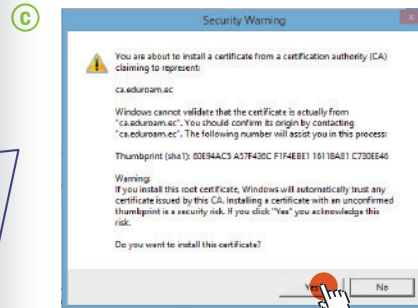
c

Security Warning

You are about to install a certificate from a certification authority (CA) claiming to represent:

ca.eduroam.ec

Windows cannot validate that the certificate is actually from "ca.eduroam.ec". You should confirm its origin by contacting "ca.eduroam.ec". The following number will assist you in this process:

Thumbprint (sha1): 60E94AC5 A57F436C F1F4EBE1 16118A81 C730E646

Warning:
If you install this root certificate, Windows will automatically trust any certificate issued by this CA. Installing a certificate with an unconfirmed thumbprint is a security risk. If you click "Yes" you acknowledge this risk.

Do you want to install this certificate?

Yes

No